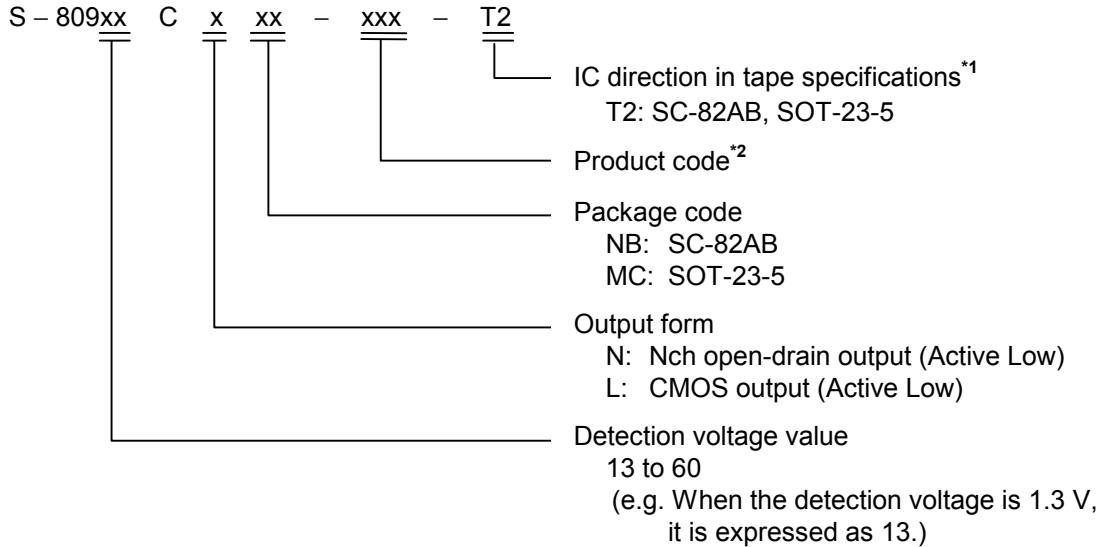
S – 809xx C x xx – xxx – T2

IC direction in tape specifications$^{*1}$
T2: SC-82AB, SOT-23-5

Product code$^{*2}$

Package code
NB: SC-82AB
MC: SOT-23-5

Output form
N: Nch open-drain output (Active Low)
L: CMOS output (Active Low)

Detection voltage value
13 to 60
(e.g. When the detection voltage is 1.3 V, it is expressed as 13.)